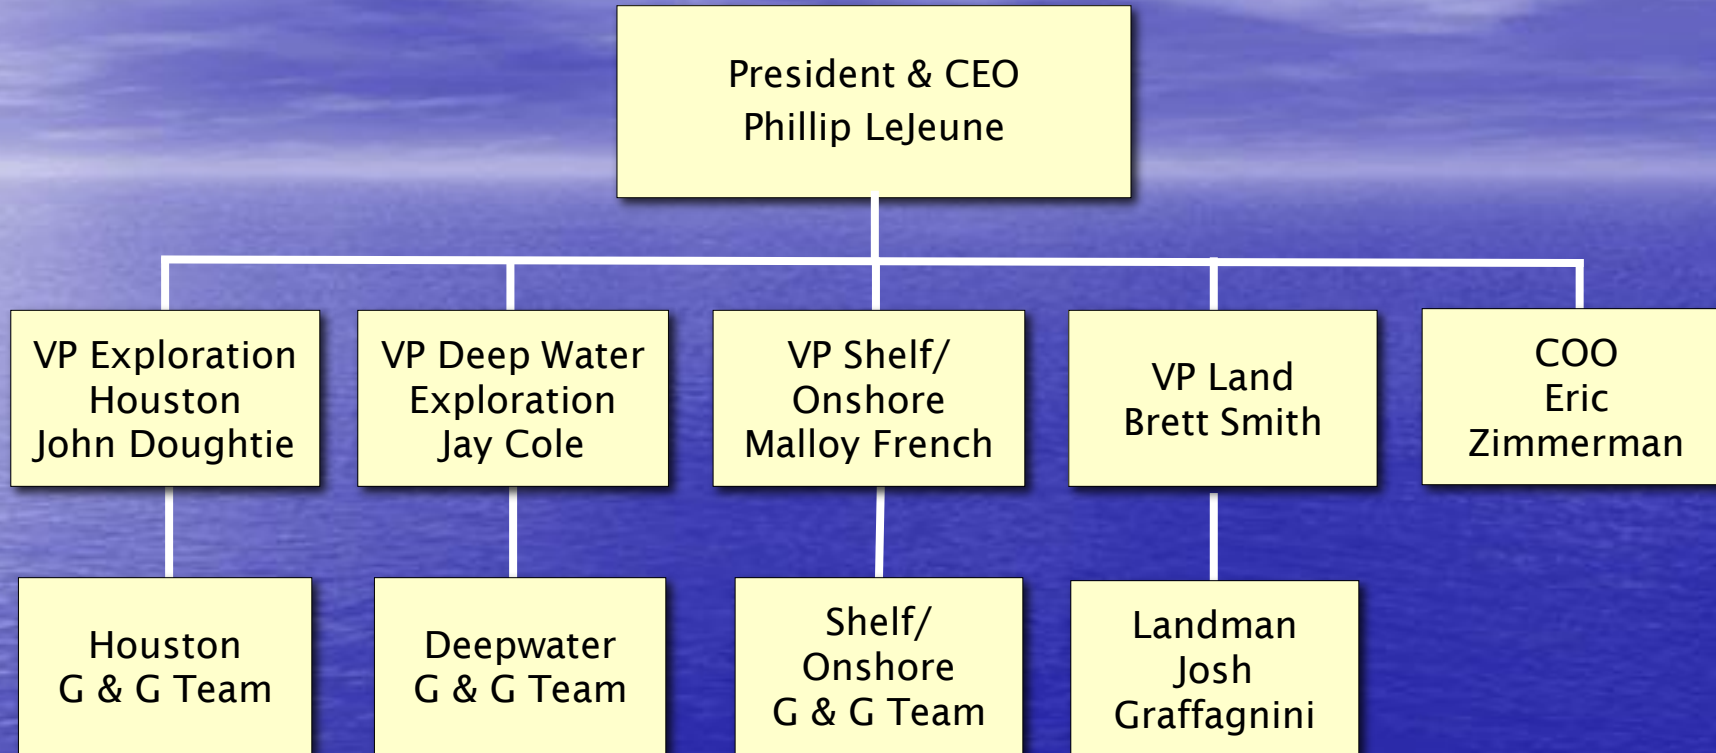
President & CEO
Phillip LeJeune

VP Exploration
Houston
John Doughtie

VP Deep Water
Exploration
Jay Cole

VP Shelf/
Onshore
Malloy French

VP Land
Brett Smith

COO
Eric
Zimmerman

Houston
G & G Team

Deepwater
G & G Team

Shelf/
Onshore
G & G Team

Landman
Josh
Graffagnini